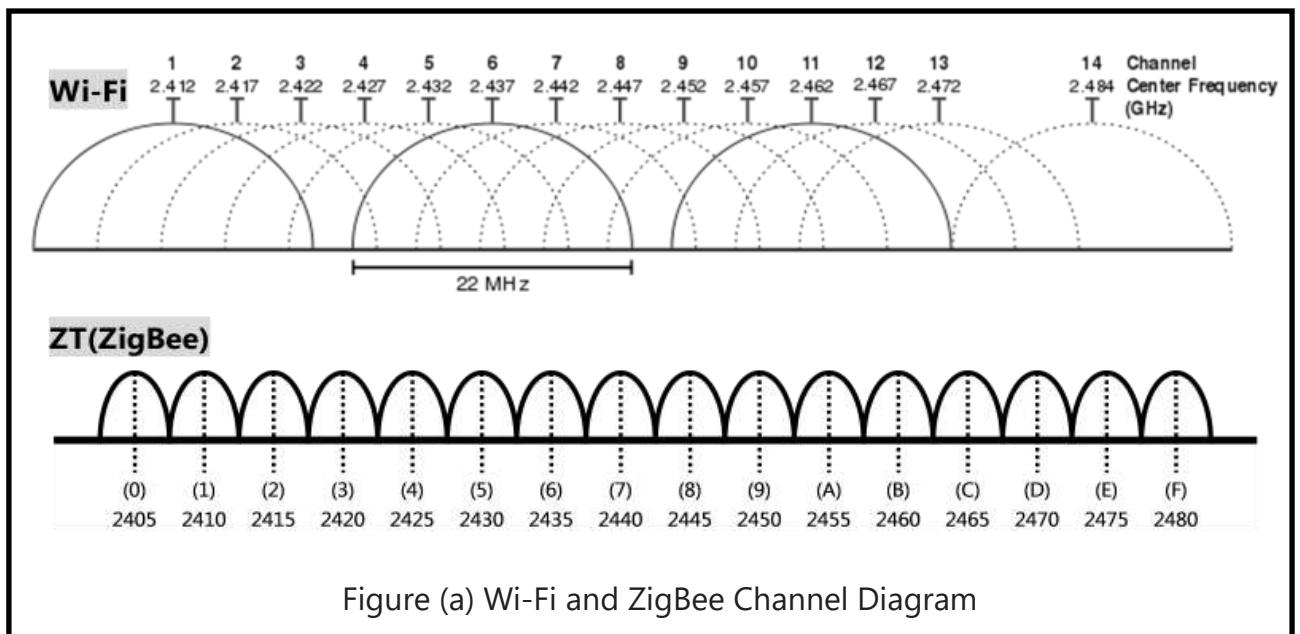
Wi-Fi

| 1 | 2 | 3 | 4 | 5 | 6 | 7 | 8 | 9 | 10 | 11 | 12 | 13 | 14 | Channel |
|---|---|---|---|---|---|---|---|---|---|---|---|---|---|---|
| 2.412 | 2.417 | 2.422 | 2.427 | 2.432 | 2.437 | 2.442 | 2.447 | 2.452 | 2.457 | 2.462 | 2.467 | 2.472 | 2.484 | Center Frequency (GHz) |

22 MHz

ZT(ZigBee)

| (0) | (1) | (2) | (3) | (4) | (5) | (6) | (7) | (8) | (9) | (A) | (B) | (C) | (D) | (E) | (F) |
|---|---|---|---|---|---|---|---|---|---|---|---|---|---|---|---|
| 2405 | 2410 | 2415 | 2420 | 2425 | 2430 | 2435 | 2440 | 2445 | 2450 | 2455 | 2460 | 2465 | 2470 | 2475 | 2480 |

Figure (a) Wi-Fi and ZigBee Channel Diagram